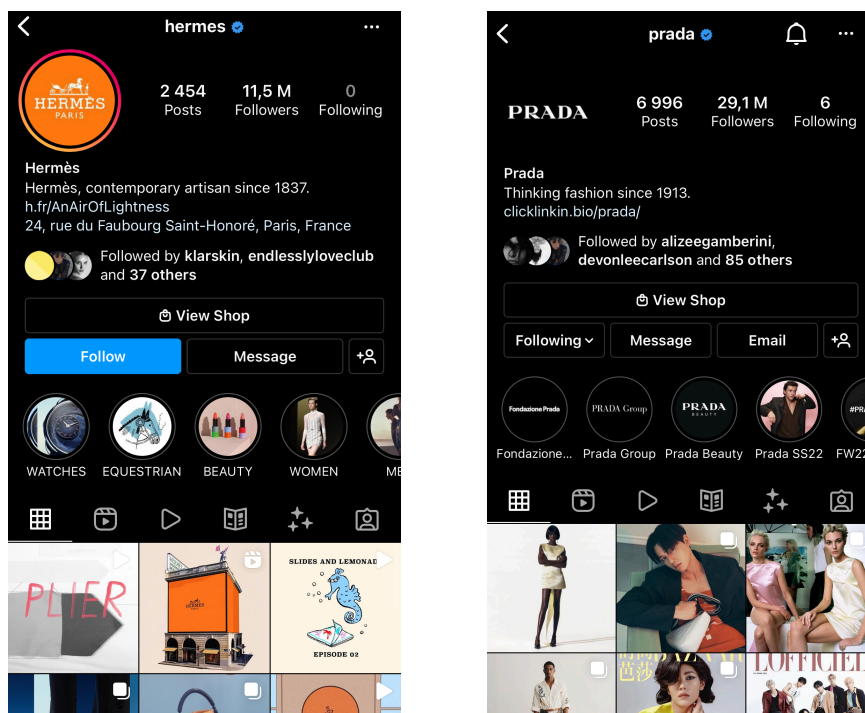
hermes

HERMÈS PARIS

2 454 Posts
11,5 M Followers
0 Following

Hermès
Hermès, contemporary artisan since 1837.
h.fr/AnAirOfLightness
24, rue du Faubourg Saint-Honoré, Paris, France

Followed by klarskin, endlesslyloveclub and 37 others

View Shop

Follow
Message

WATCHES
EQUESTRIAN
BEAUTY
WOMEN
ME

PLIER

HERMÈS

SLIDES AND LEMONAD

EPISODE 02

prada

PRADA

6 996 Posts
29,1 M Followers
6 Following

Prada
Thinking fashion since 1913.
clicklinkin.bio/prada/

Followed by alizeegamberini, devonleecarlson and 85 others

View Shop

Following
Message
Email

Fondazione Prada
PRADA Group
PRADA BEAUTY
#PRA

Fondazione...
Prada Group
Prada Beauty
Prada SS22
FW22

L'OFFICIEL